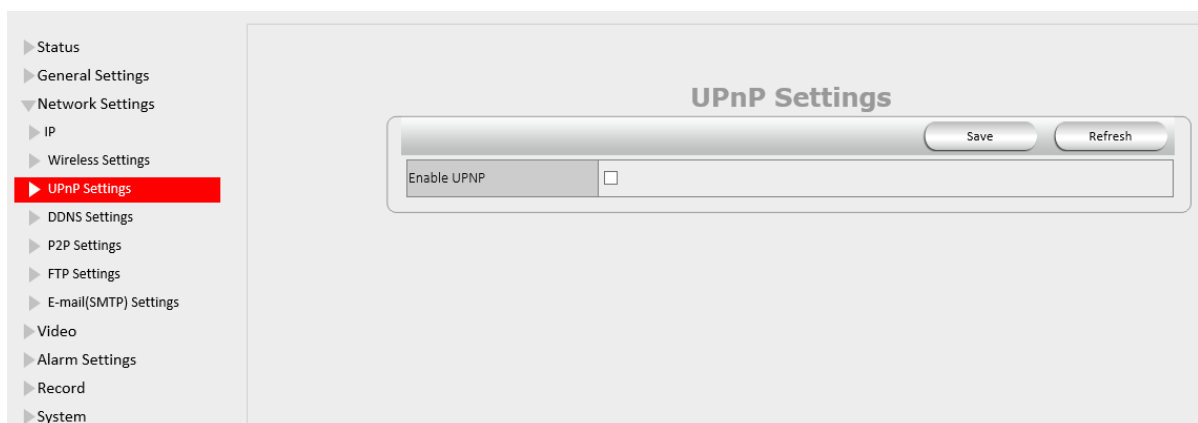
Status
General Settings
Network Settings
IP
Wireless Settings
UPnP Settings
DDNS Settings
P2P Settings
FTP Settings
E-mail(SMTP) Settings
Video
Alarm Settings
Record
System

UPnP Settings

Save Refresh

| Enable UPNP | ☐ |
|---|---|